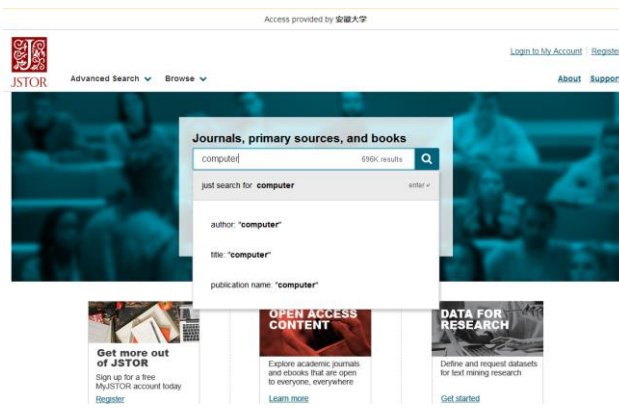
Access provided by 安徽大学

JSTOR

Advanced Search Browse

Login to My Account | Registe

About Suppor

Journals, primary sources, and books

computer 696K results

just search for computer enter

author: "computer"

title: "computer"

publication name: "computer"

Get more out of JSTOR

Sign up for a free MyJSTOR account today

Register

OPEN ACCESS CONTENT

Explore academic journals and ebooks that are open to everyone, everywhere

Learn more

DATA FOR RESEARCH

Define and request datasets for text mining research

Get started